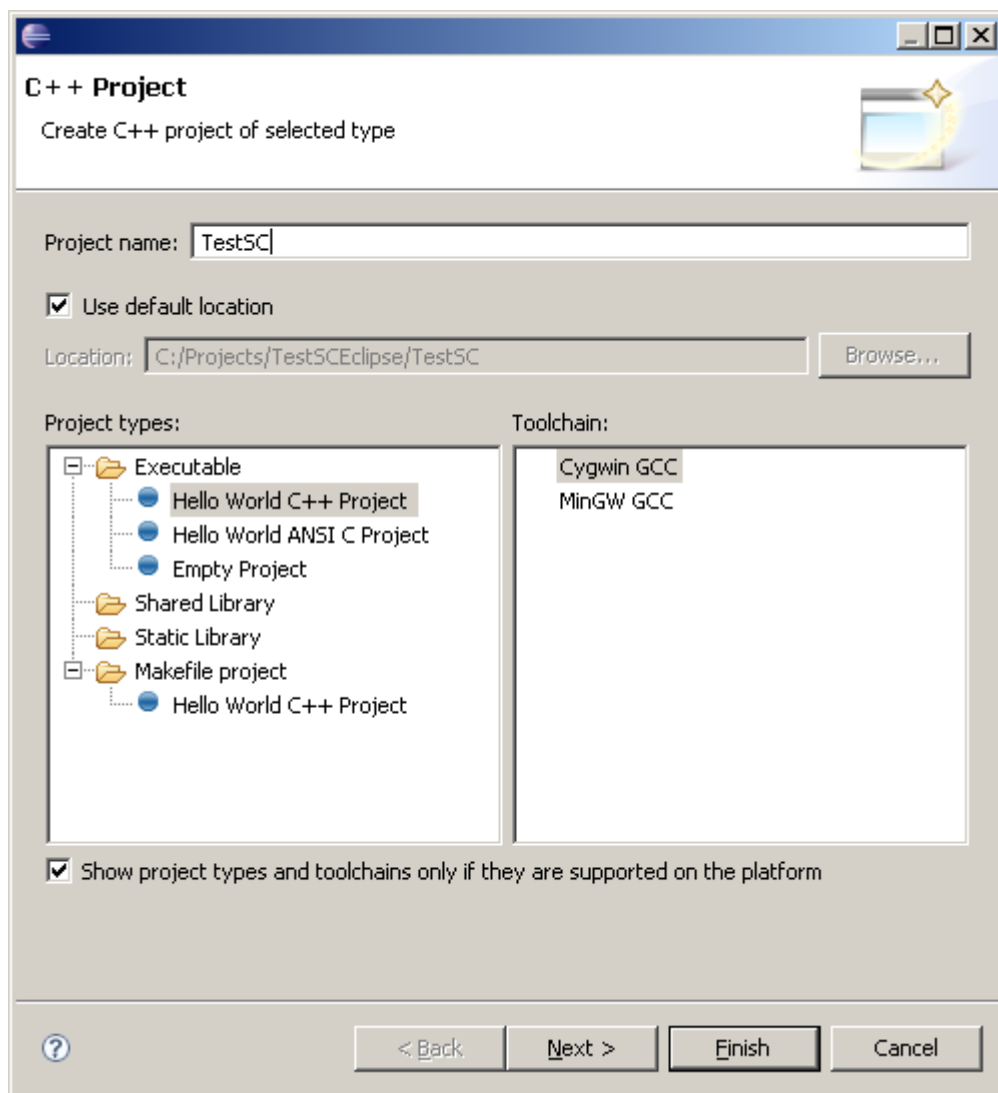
C++ Project
Create C++ project of selected type

Project name: TestSC

Use default location

Location: C:/Projects/TestSCEclipse/TestSC
Browse...

Project types:
Executable
Hello World C++ Project
Hello World ANSI C Project
Empty Project
Shared Library
Static Library
Makefile project
Hello World C++ Project

Toolchain:
Cygwin GCC
MinGW GCC

Show project types and toolchains only if they are supported on the platform

< Back
Next >
Finish
Cancel